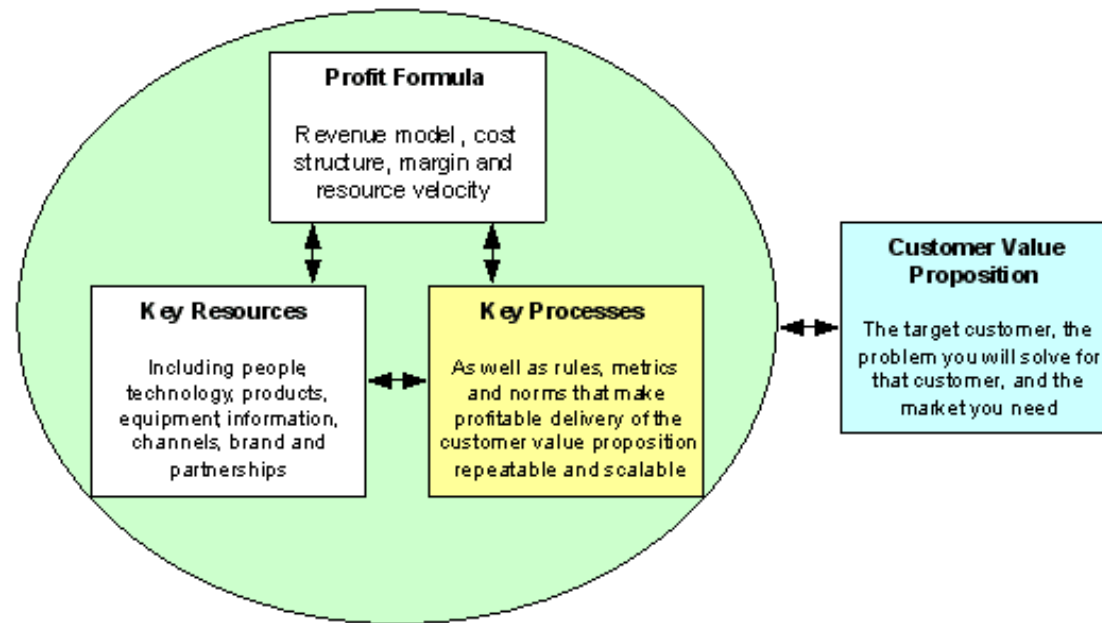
Profit Formula

Revenue model , cost structure, margin and resource velocity

Key Resources

Including people, technology, products, equipment information, channels, brand and partnerships

Key Processes

As well as rules, metrics and norms that make profitable delivery of the customer value proposition repeatable and scalable

Customer Value Proposition

The target customer, the problem you will solve for that customer, and the market you need